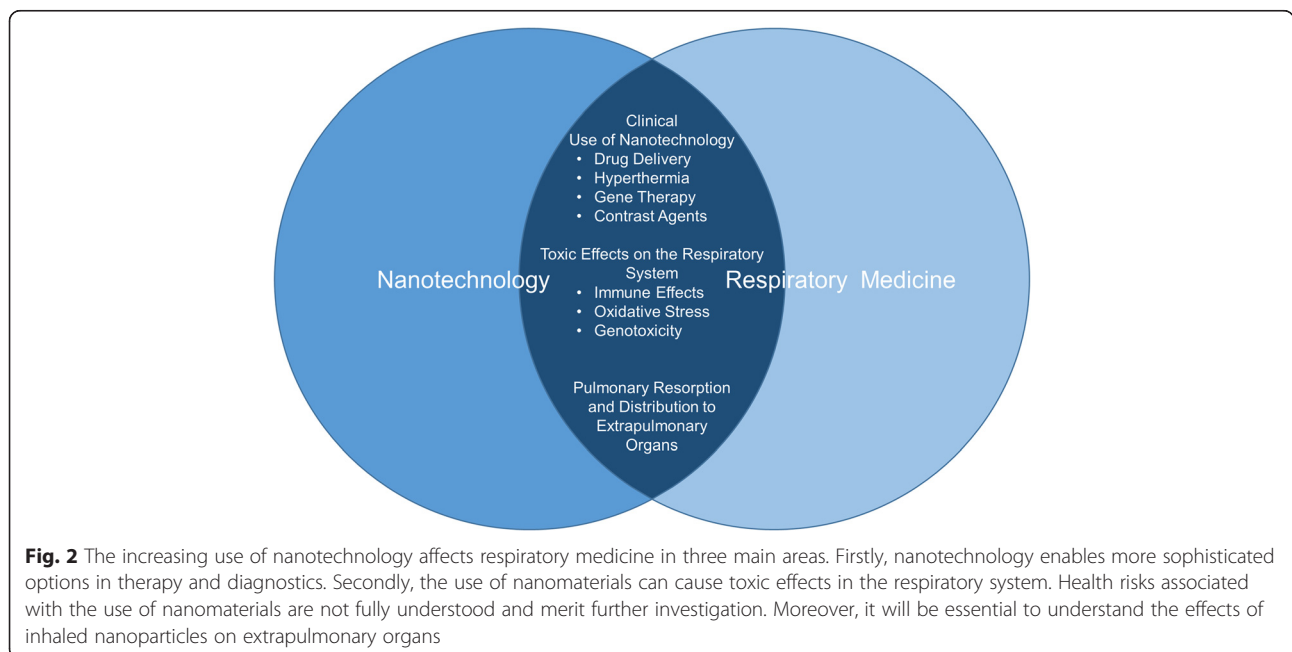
Nanotechnology

Clinical Use of Nanotechnology
• Drug Delivery
• Hyperthermia
• Gene Therapy
• Contrast Agents

Toxic Effects on the Respiratory System
• Immune Effects
• Oxidative Stress
• Genotoxicity

Pulmonary Resorption and Distribution to Extrapulmonary Organs

Respiratory Medicine

**Fig. 2** The increasing use of nanotechnology affects respiratory medicine in three main areas. Firstly, nanotechnology enables more sophisticated options in therapy and diagnostics. Secondly, the use of nanomaterials can cause toxic effects in the respiratory system. Health risks associated with the use of nanomaterials are not fully understood and merit further investigation. Moreover, it will be essential to understand the effects of inhaled nanoparticles on extrapulmonary organs